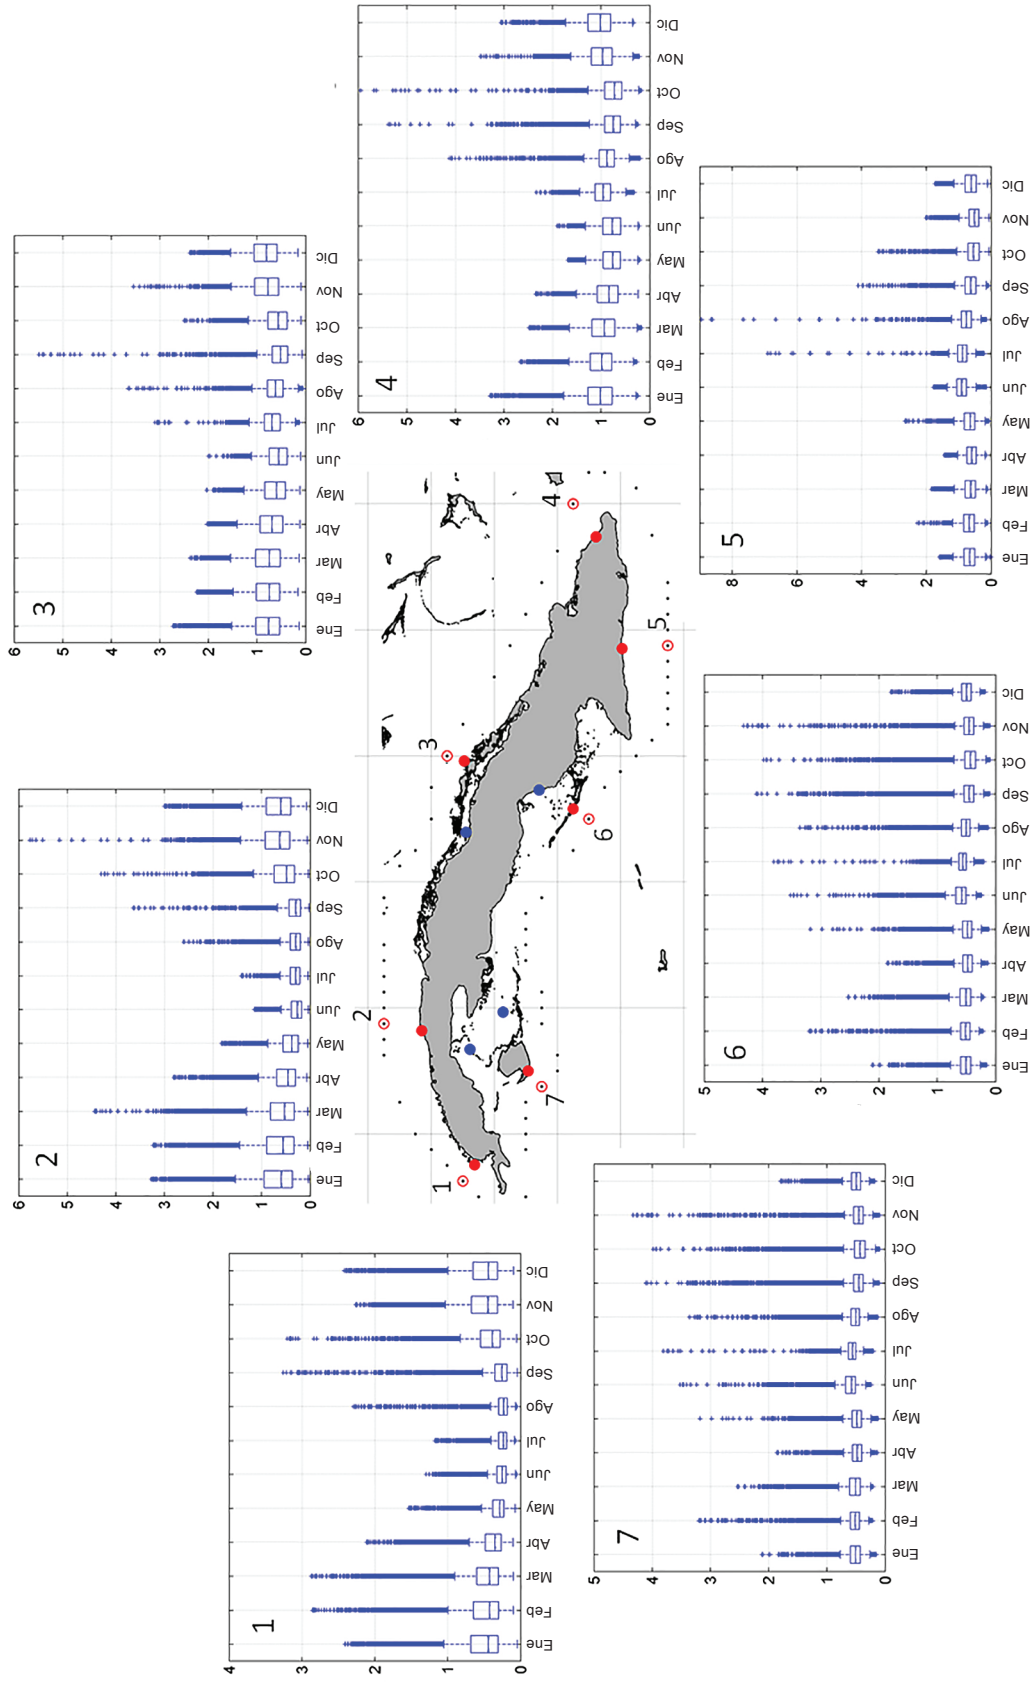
1
0 1 2 3 4
Ene Feb Mar Abr May Jun Jul Ago Sep Oct Nov Dic

2
0 1 2 3 4 5 6
Ene Feb Mar Abr May Jun Jul Ago Sep Oct Nov Dic

3
0 1 2 3 4 5 6
Ene Feb Mar Abr May Jun Jul Ago Sep Oct Nov Dic

4
0 1 2 3 4 5 6
Ene Feb Mar Abr May Jun Jul Ago Sep Oct Nov Dic

5
0 2 4 6 8
Ene Feb Mar Abr May Jun Jul Ago Sep Oct Nov Dic

6
0 1 2 3 4 5
Ene Feb Mar Abr May Jun Jul Ago Sep Oct Nov Dic

7
0 1 2 3 4 5
Ene Feb Mar Abr May Jun Jul Ago Sep Oct Nov Dic

1 2 3 4 5 6 7